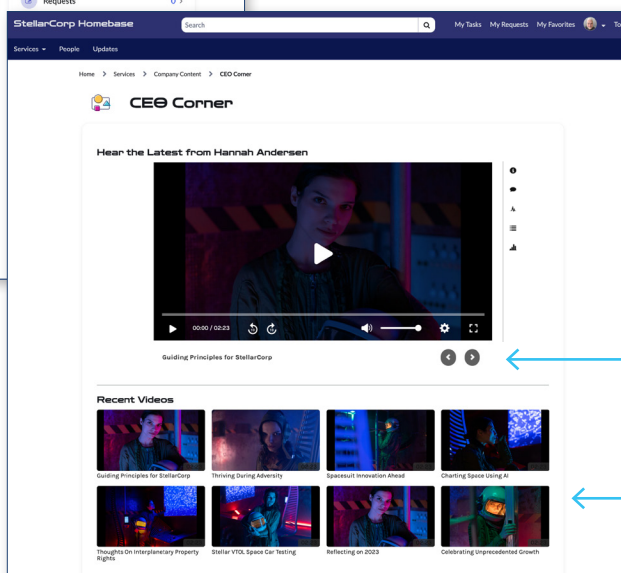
Requests

StellarCorp Homebase

Search

My Tasks My Requests My Favorites To

Services People Updates

Home > Services > Company Content > CEO Corner

CEO Corner

Hear the Latest from Hannah Andersen

00:00 / 02:23

Guiding Principles for StellarCorp

Recent Videos

Guiding Principles for StellarCorp

Thriving During Adversity

Spacesuit Innovation Ahead

Charting Space Using AI

Thoughts On Interplanetary Property Rights

Stellar VTOL Space Car Testing

Reflecting on 2023

Celebrating Unprecedented Growth